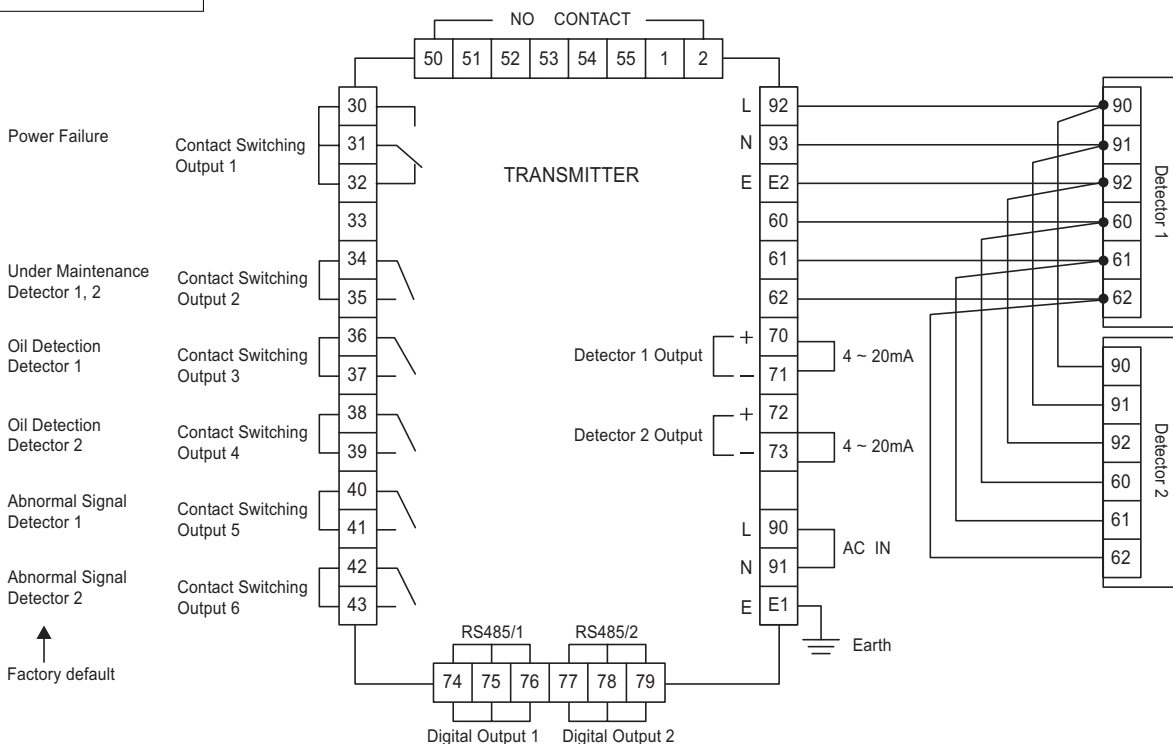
NO CONTACT

50 51 52 53 54 55 1 2

Power Failure

Contact Switching Output 1

30
31
32
33

TRANSMITTER

Under Maintenance Detector 1, 2

Contact Switching Output 2

34
35

Oil Detection Detector 1

Contact Switching Output 3

36
37

Oil Detection Detector 2

Contact Switching Output 4

38
39

Abnormal Signal Detector 1

Contact Switching Output 5

40
41

Abnormal Signal Detector 2

Contact Switching Output 6

42
43

Factory default

L 92
N 93
E E2
60
61
62

Detector 1 Output
+ 70
– 71
4 ~ 20mA

Detector 2 Output
+ 72
– 73
4 ~ 20mA

L 90
N 91
AC IN
E E1
Earth

RS485/1 RS485/2

74 75 76 77 78 79

Digital Output 1 Digital Output 2

90
91
92
60
61
62
Detector 1

90
91
92
60
61
62
Detector 2